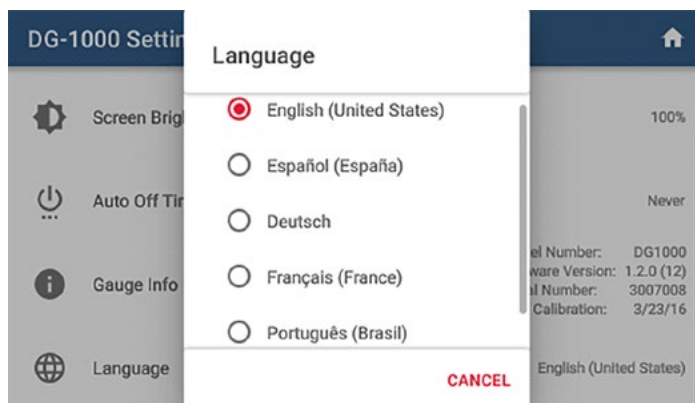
DG-1000 Settin

Screen Brig

100%

Auto Off Tir

Never

Gauge Info

el Number: DG1000
ware Version: 1.2.0 (12)
l Number: 3007008
Calibration: 3/23/16

Language

English (United States)

Language

English (United States)

Español (España)

Deutsch

Français (France)

Português (Brasil)

CANCEL